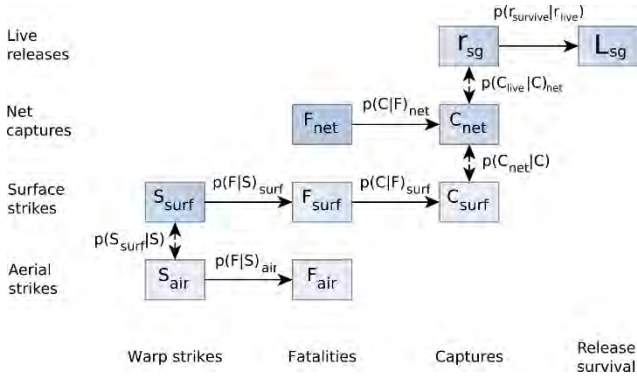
Live releases

Net captures

Surface strikes

Aerial strikes

$p(r_{survive}|r_{live})$

$r_{sg}$

$L_{sg}$

$p(C_{live}|C)_{net}$

$F_{net}$

$p(C|F)_{net}$

$C_{net}$

$p(C_{net}|C)$

$S_{surf}$

$p(F|S)_{surf}$

$F_{surf}$

$p(C|F)_{surf}$

$C_{surf}$

$p(S_{surf}|S)$

$S_{air}$

$p(F|S)_{air}$

$F_{air}$

Warp strikes

Fatalities

Captures

Release survival